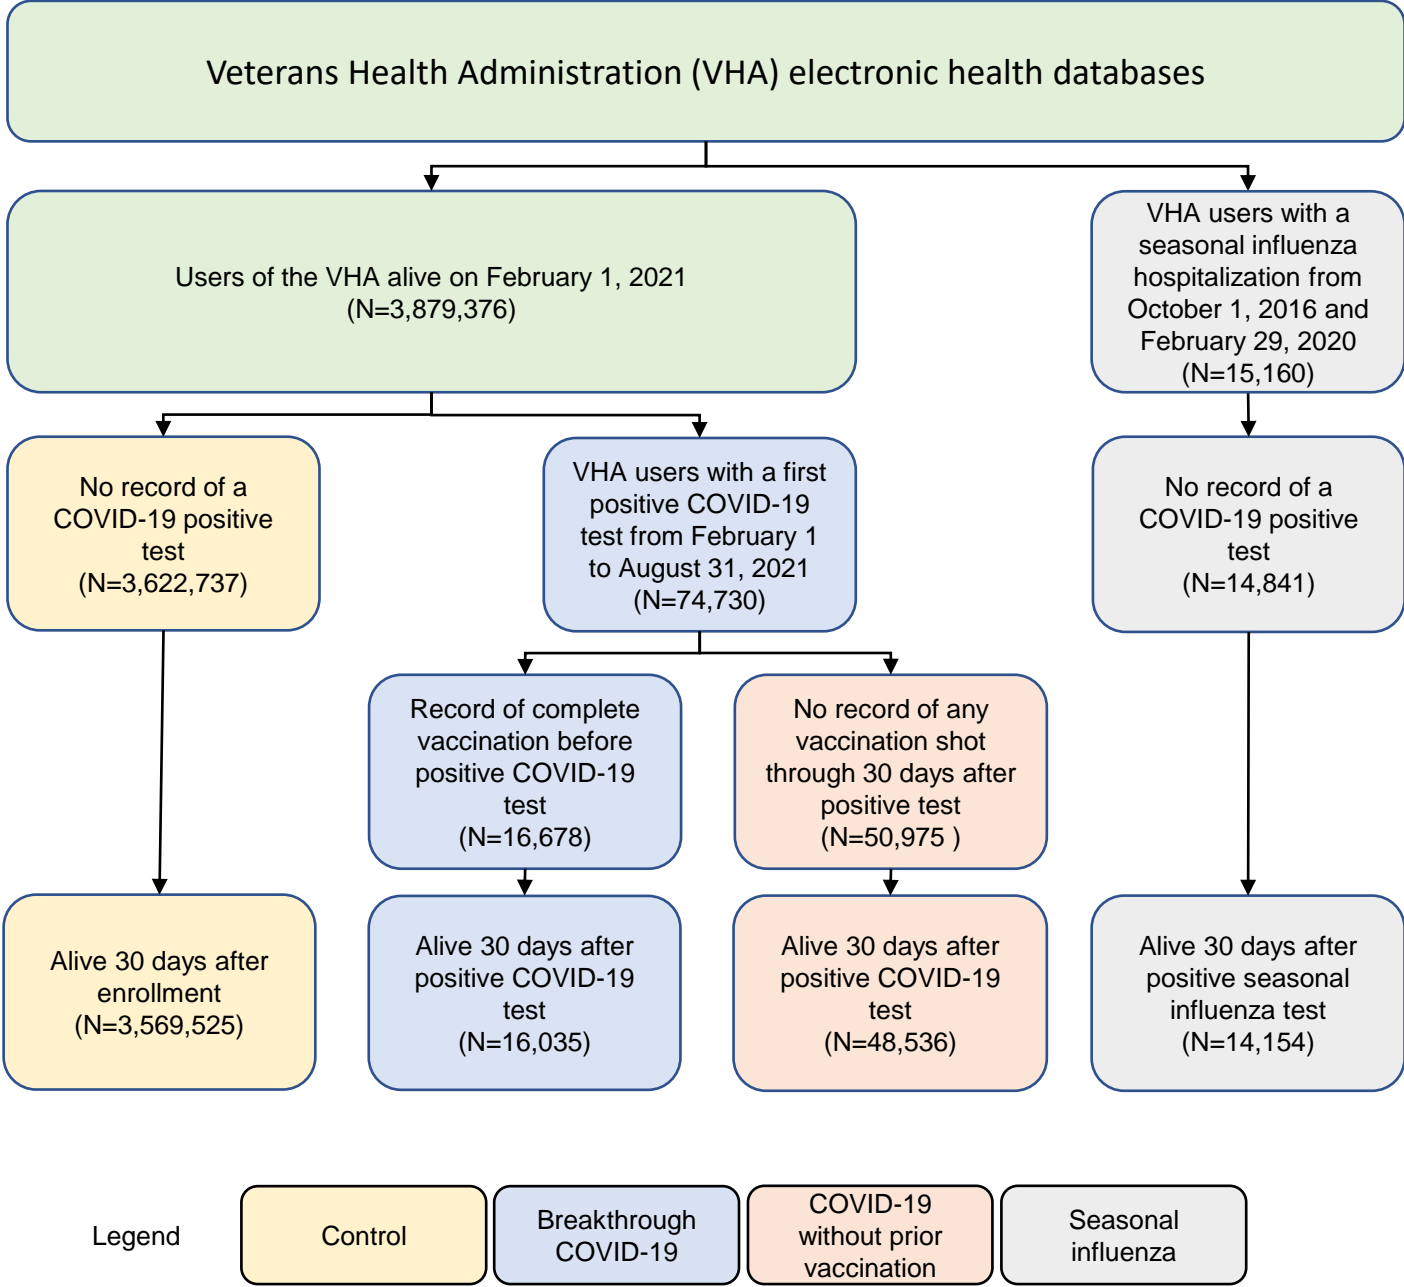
Veterans Health Administration (VHA) electronic health databases

Users of the VHA alive on February 1, 2021 (N=3,879,376)

VHA users with a seasonal influenza hospitalization from October 1, 2016 and February 29, 2020 (N=15,160)

No record of a COVID-19 positive test (N=3,622,737)

VHA users with a first positive COVID-19 test from February 1 to August 31, 2021 (N=74,730)

No record of a COVID-19 positive test (N=14,841)

Record of complete vaccination before positive COVID-19 test (N=16,678)

No record of any vaccination shot through 30 days after positive test (N=50,975 )

Alive 30 days after enrollment (N=3,569,525)

Alive 30 days after positive COVID-19 test (N=16,035)

Alive 30 days after positive COVID-19 test (N=48,536)

Alive 30 days after positive seasonal influenza test (N=14,154)

Legend

Control

Breakthrough COVID-19

COVID-19 without prior vaccination

Seasonal influenza